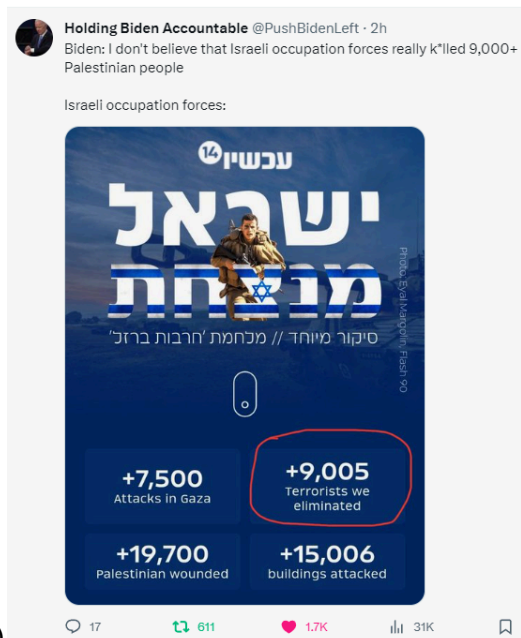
Holding Biden Accountable @PushBidenLeft · 2h
Biden: I don't believe that Israeli occupation forces really k*lled 9,000+ Palestinian people

Israeli occupation forces:

14 עכשיו

ישראל מנצחת

סיקור מיוחד // מלחמת 'חרבות ברזל'

Photo: Eyal Margolin, Flash 90

+7,500
Attacks in Gaza

+9,005
Terrorists we eliminated

+19,700
Palestinian wounded

+15,006
buildings attacked

17 611 1.7K 31K